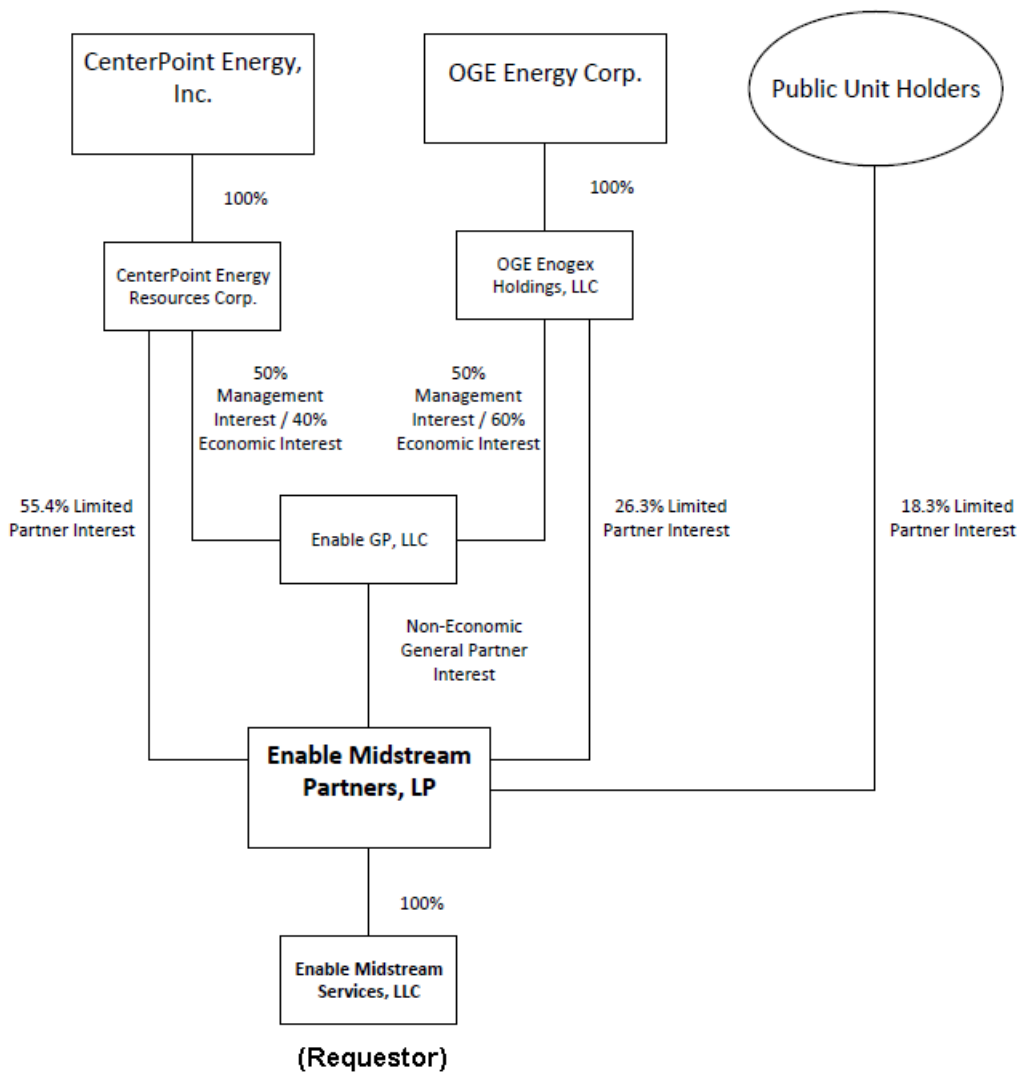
CenterPoint Energy, Inc.

OGE Energy Corp.

Public Unit Holders

100%

100%

CenterPoint Energy Resources Corp.

OGE Enogex Holdings, LLC

50% Management Interest / 40% Economic Interest

50% Management Interest / 60% Economic Interest

55.4% Limited Partner Interest

Enable GP, LLC

26.3% Limited Partner Interest

18.3% Limited Partner Interest

Non-Economic General Partner Interest

Enable Midstream Partners, LP

100%

Enable Midstream Services, LLC

(Requestor)